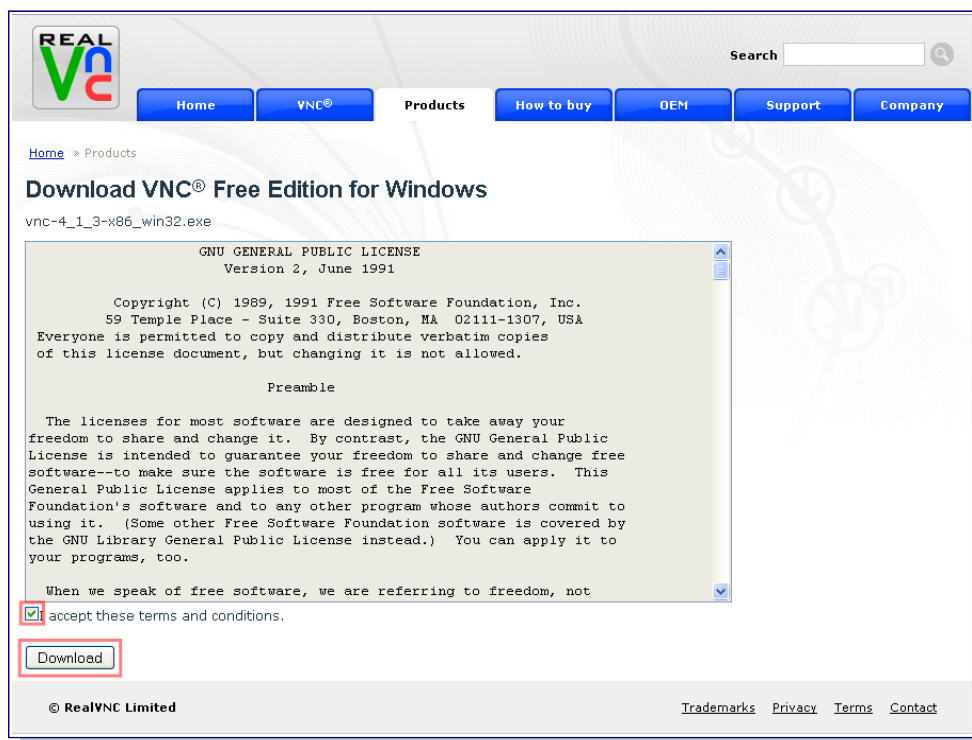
REAL VNC

Search

Home | VNC® | Products | How to buy | OEM | Support | Company

Home » Products

Download VNC® Free Edition for Windows

vnc-4_1_3-x86_win32.exe

GNU GENERAL PUBLIC LICENSE
Version 2, June 1991

Copyright (C) 1989, 1991 Free Software Foundation, Inc.
59 Temple Place - Suite 330, Boston, MA 02111-1307, USA
Everyone is permitted to copy and distribute verbatim copies of this license document, but changing it is not allowed.

Preamble

The licenses for most software are designed to take away your freedom to share and change it. By contrast, the GNU General Public License is intended to guarantee your freedom to share and change free software--to make sure the software is free for all its users. This General Public License applies to most of the Free Software Foundation's software and to any other program whose authors commit to using it. (Some other Free Software Foundation software is covered by the GNU Library General Public License instead.) You can apply it to your programs, too.

When we speak of free software, we are referring to freedom, not

I accept these terms and conditions.

Download

© RealVNC Limited

Trademarks Privacy Terms Contact